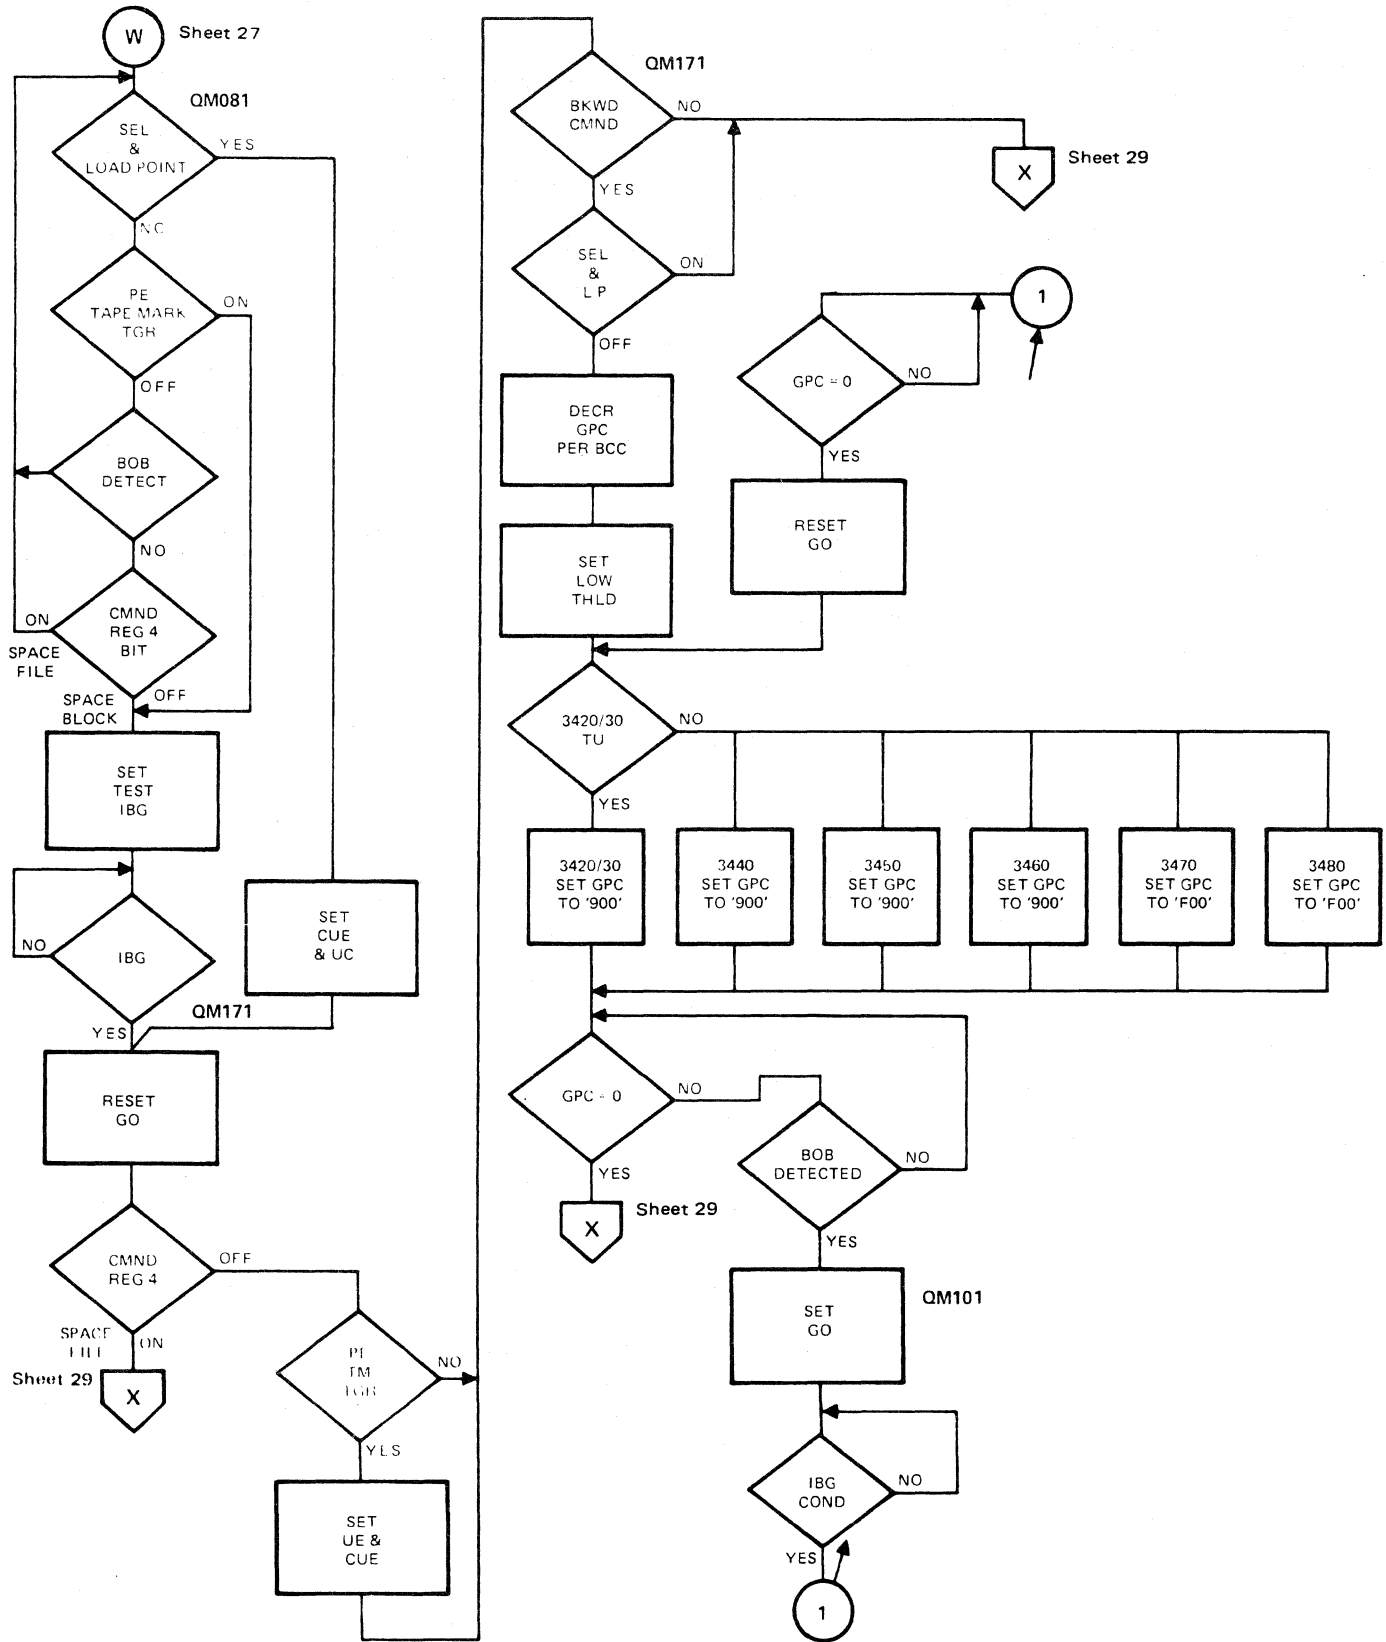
W Sheet 27

QM081

SEL & LOAD POINT

YES

NO

PE TAPE MARK TGR

ON

OFF

BOB DETECT

NO

CMND REG 4 BIT

ON

SPACE FILE

SPACE BLOCK

OFF

SET TEST IBG

NO

IBG

YES

QM171

SET CUE & UC

RESET GO

CMND REG 4

OFF

SPACE FILE

ON

Sheet 29

X

PE TM TGR

NO

YES

SET UE & CUE

QM171

BKWD CMND

NO

X Sheet 29

YES

SEL & L P

ON

OFF

1

GPC = 0

NO

YES

DECR GPC PER BCC

RESET GO

SET LOW THLD

3420/30 TU

NO

YES

| 3420/30 SET GPC TO '900' | 3440 SET GPC TO '900' | 3450 SET GPC TO '900' | 3460 SET GPC TO '900' | 3470 SET GPC TO 'F00' | 3480 SET GPC TO 'F00' |
|---|---|---|---|---|---|

GPC = 0

NO

BOB DETECTED

NO

YES

X Sheet 29

YES

SET GO

QM101

IBG COND

NO

YES

1